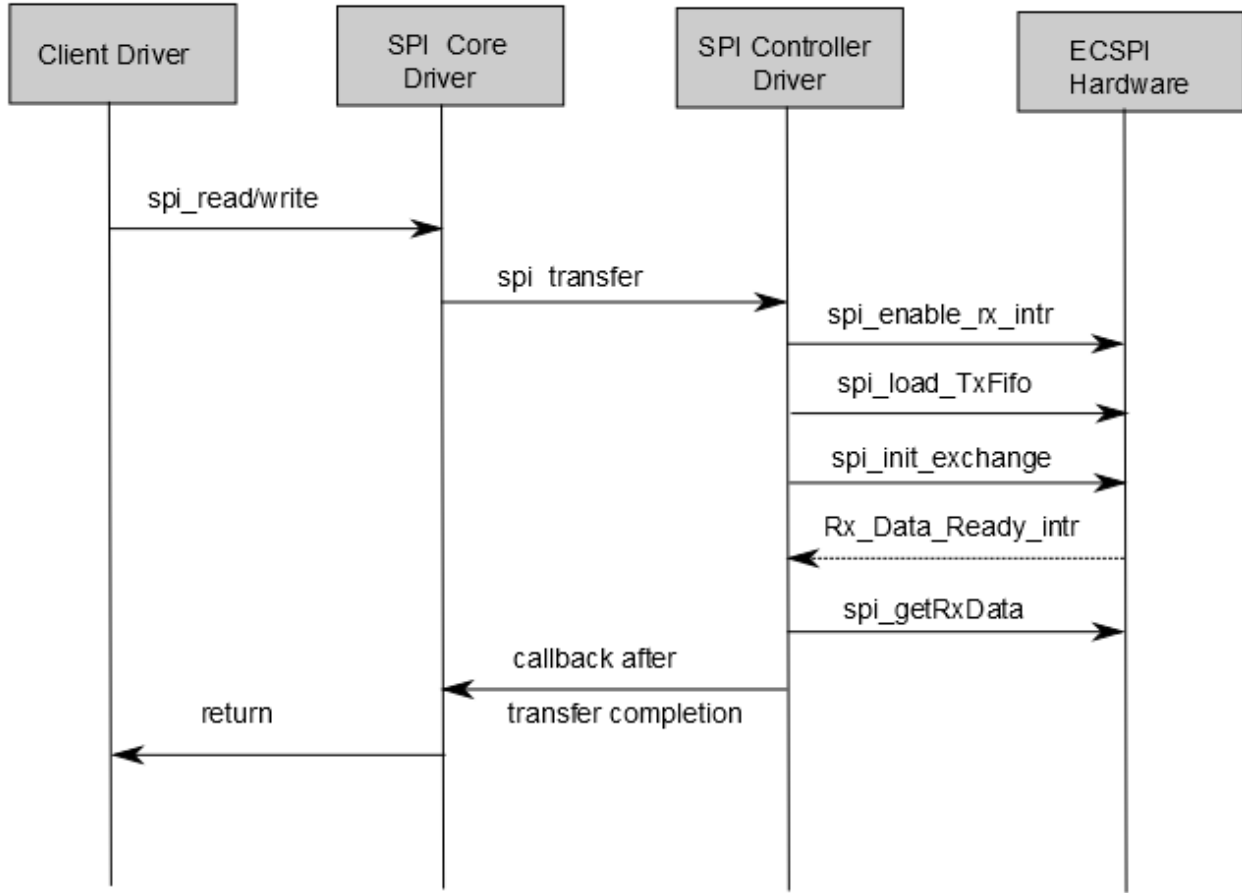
Client Driver

SPI Core Driver

SPI Controller Driver

ECSPI Hardware

spi_read/write

spi transfer

spi_enable_rx_intr

spi_load_TxFifo

spi_init_exchange

Rx_Data_Ready_intr

spi_getRxData

callback after transfer completion

return